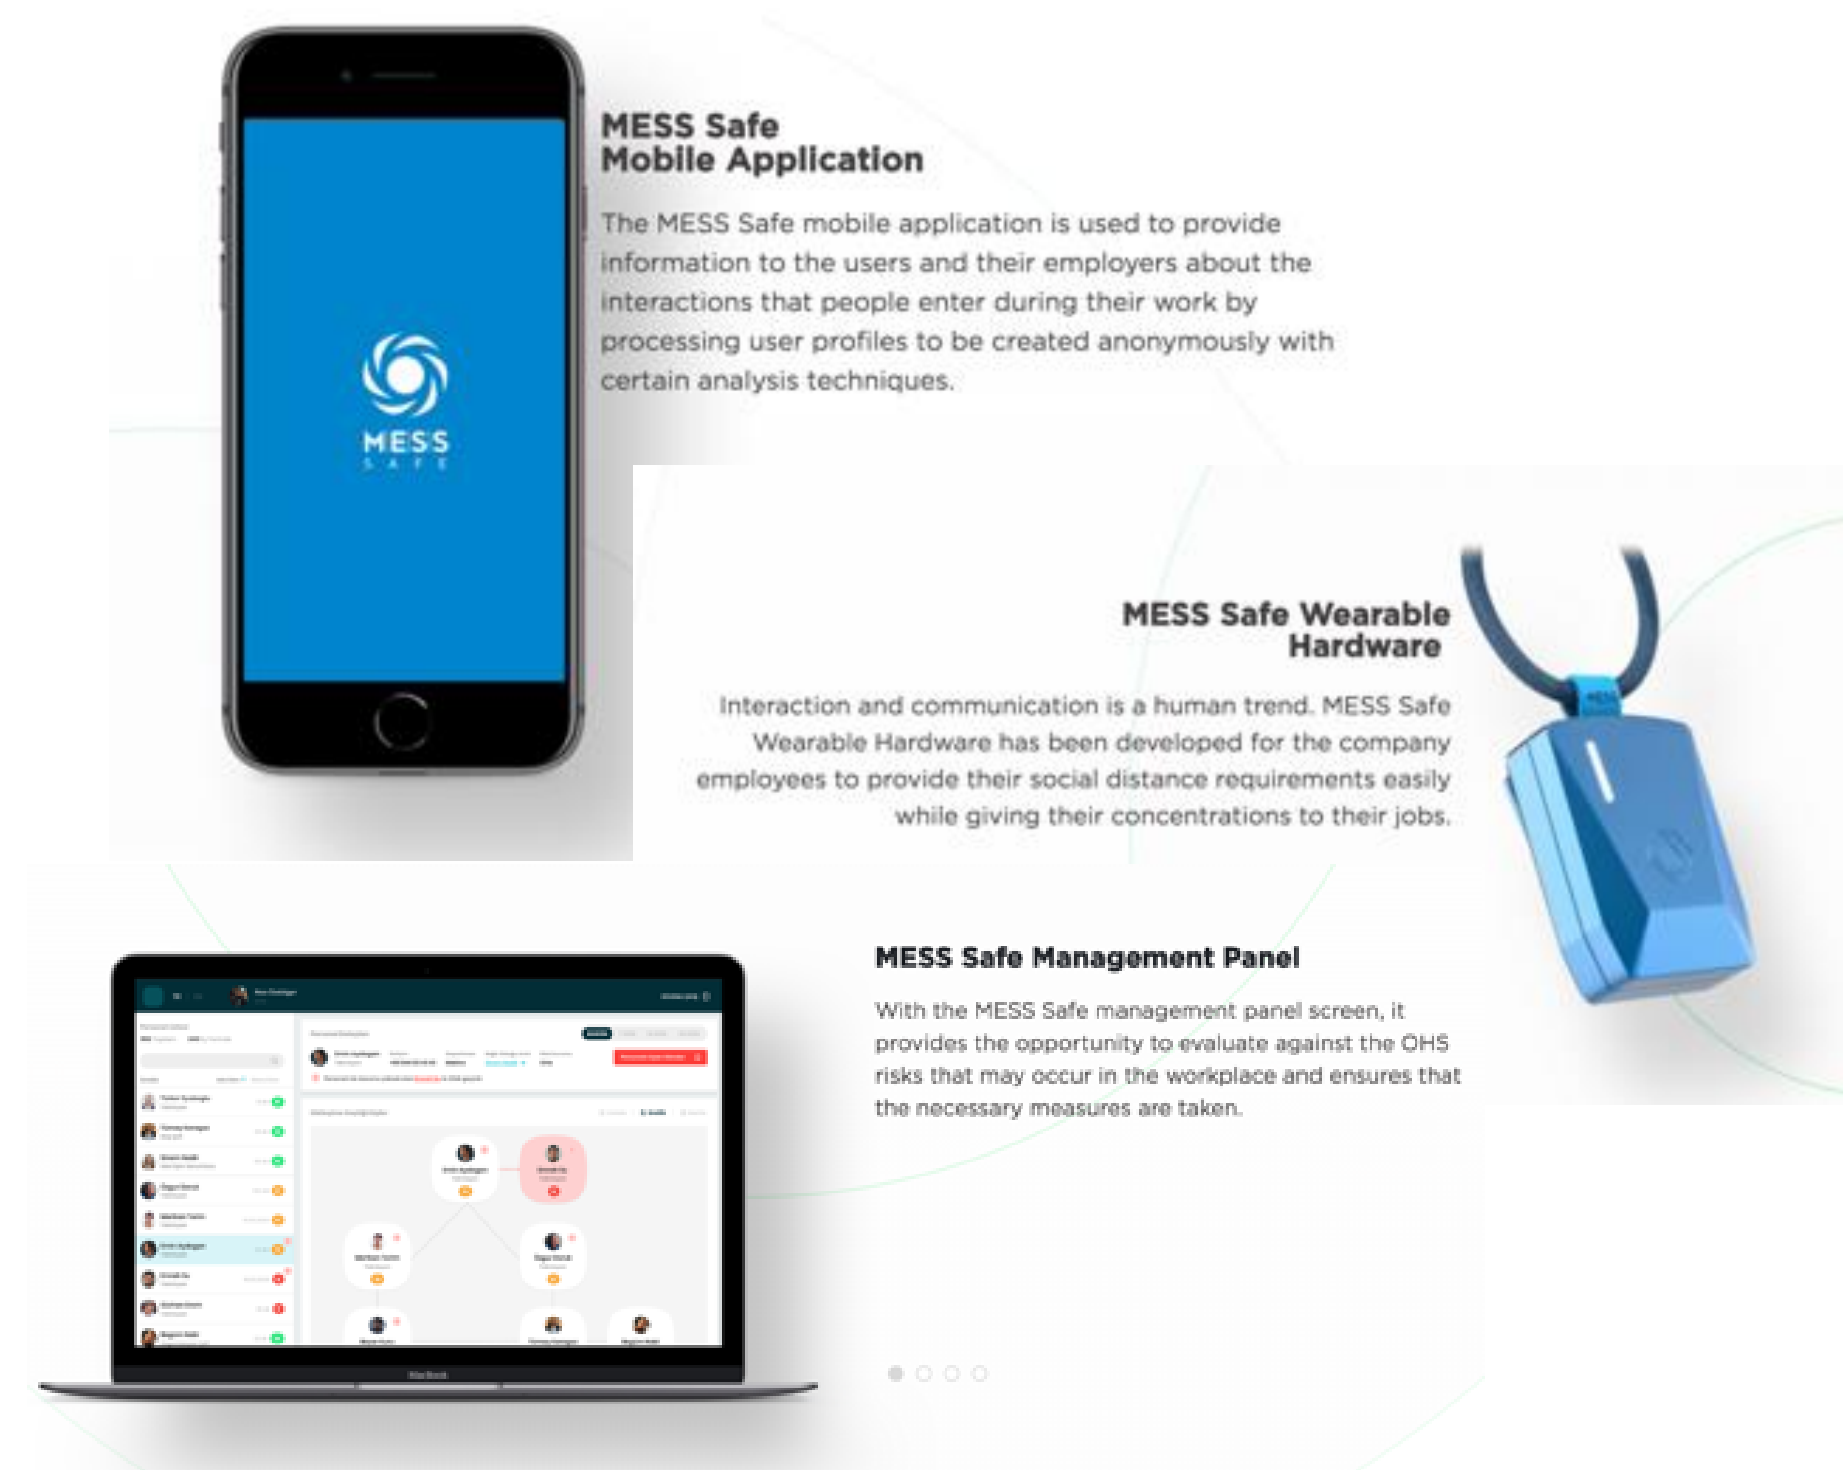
MESS
SAFE

MESS Safe
Mobile Application

The MESS Safe mobile application is used to provide information to the users and their employers about the interactions that people enter during their work by processing user profiles to be created anonymously with certain analysis techniques.

MESS Safe Wearable Hardware

Interaction and communication is a human trend. MESS Safe Wearable Hardware has been developed for the company employees to provide their social distance requirements easily while giving their concentrations to their jobs.

MESS Safe Management Panel

With the MESS Safe management panel screen, it provides the opportunity to evaluate against the OHS risks that may occur in the workplace and ensures that the necessary measures are taken.